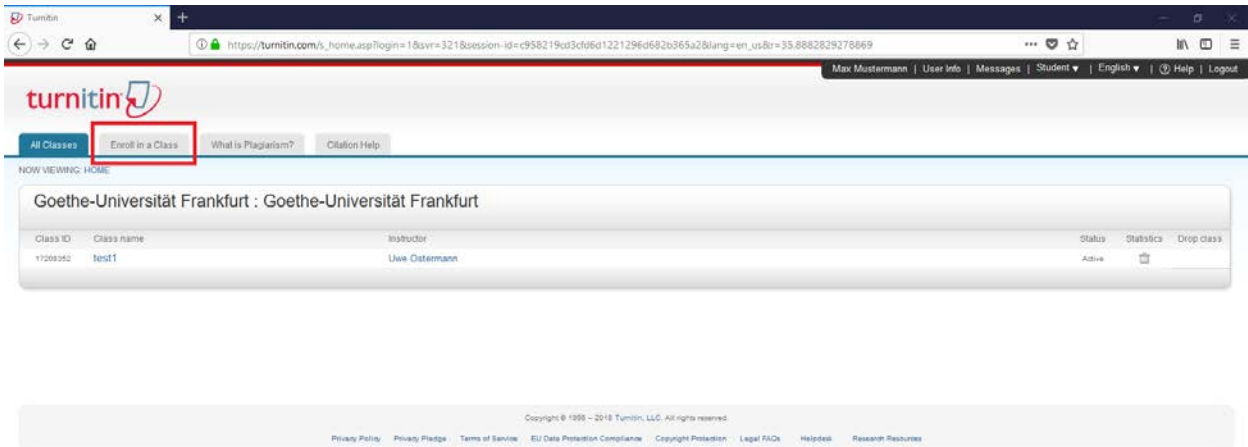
Turnitin

https://turnitin.com/s_home.asp?login=1&svr=321&session-id=c958219cd3cfd6d1221296d682b365a2&lang=en_us&r=35.8882829278869

Max Mustermann | User Info | Messages | Student ▾ | English ▾ | ⓘ Help | Logout

turnitin

All Classes | Enroll in a Class | What is Plagiarism? | Citation Help

NOW VIEWING: HOME

Goethe-Universität Frankfurt : Goethe-Universität Frankfurt

| Class ID | Class name | Instructor | Status | Statistics | Drop class |
|---|---|---|---|---|---|
| 17208352 | test1 | Uwe Ostermann | Active | | |

Copyright © 1998 – 2018 Turnitin, LLC. All rights reserved.

Privacy Policy Privacy Pledge Terms of Service EU Data Protection Compliance Copyright Protection Legal FAQs Helpdesk Research Resources